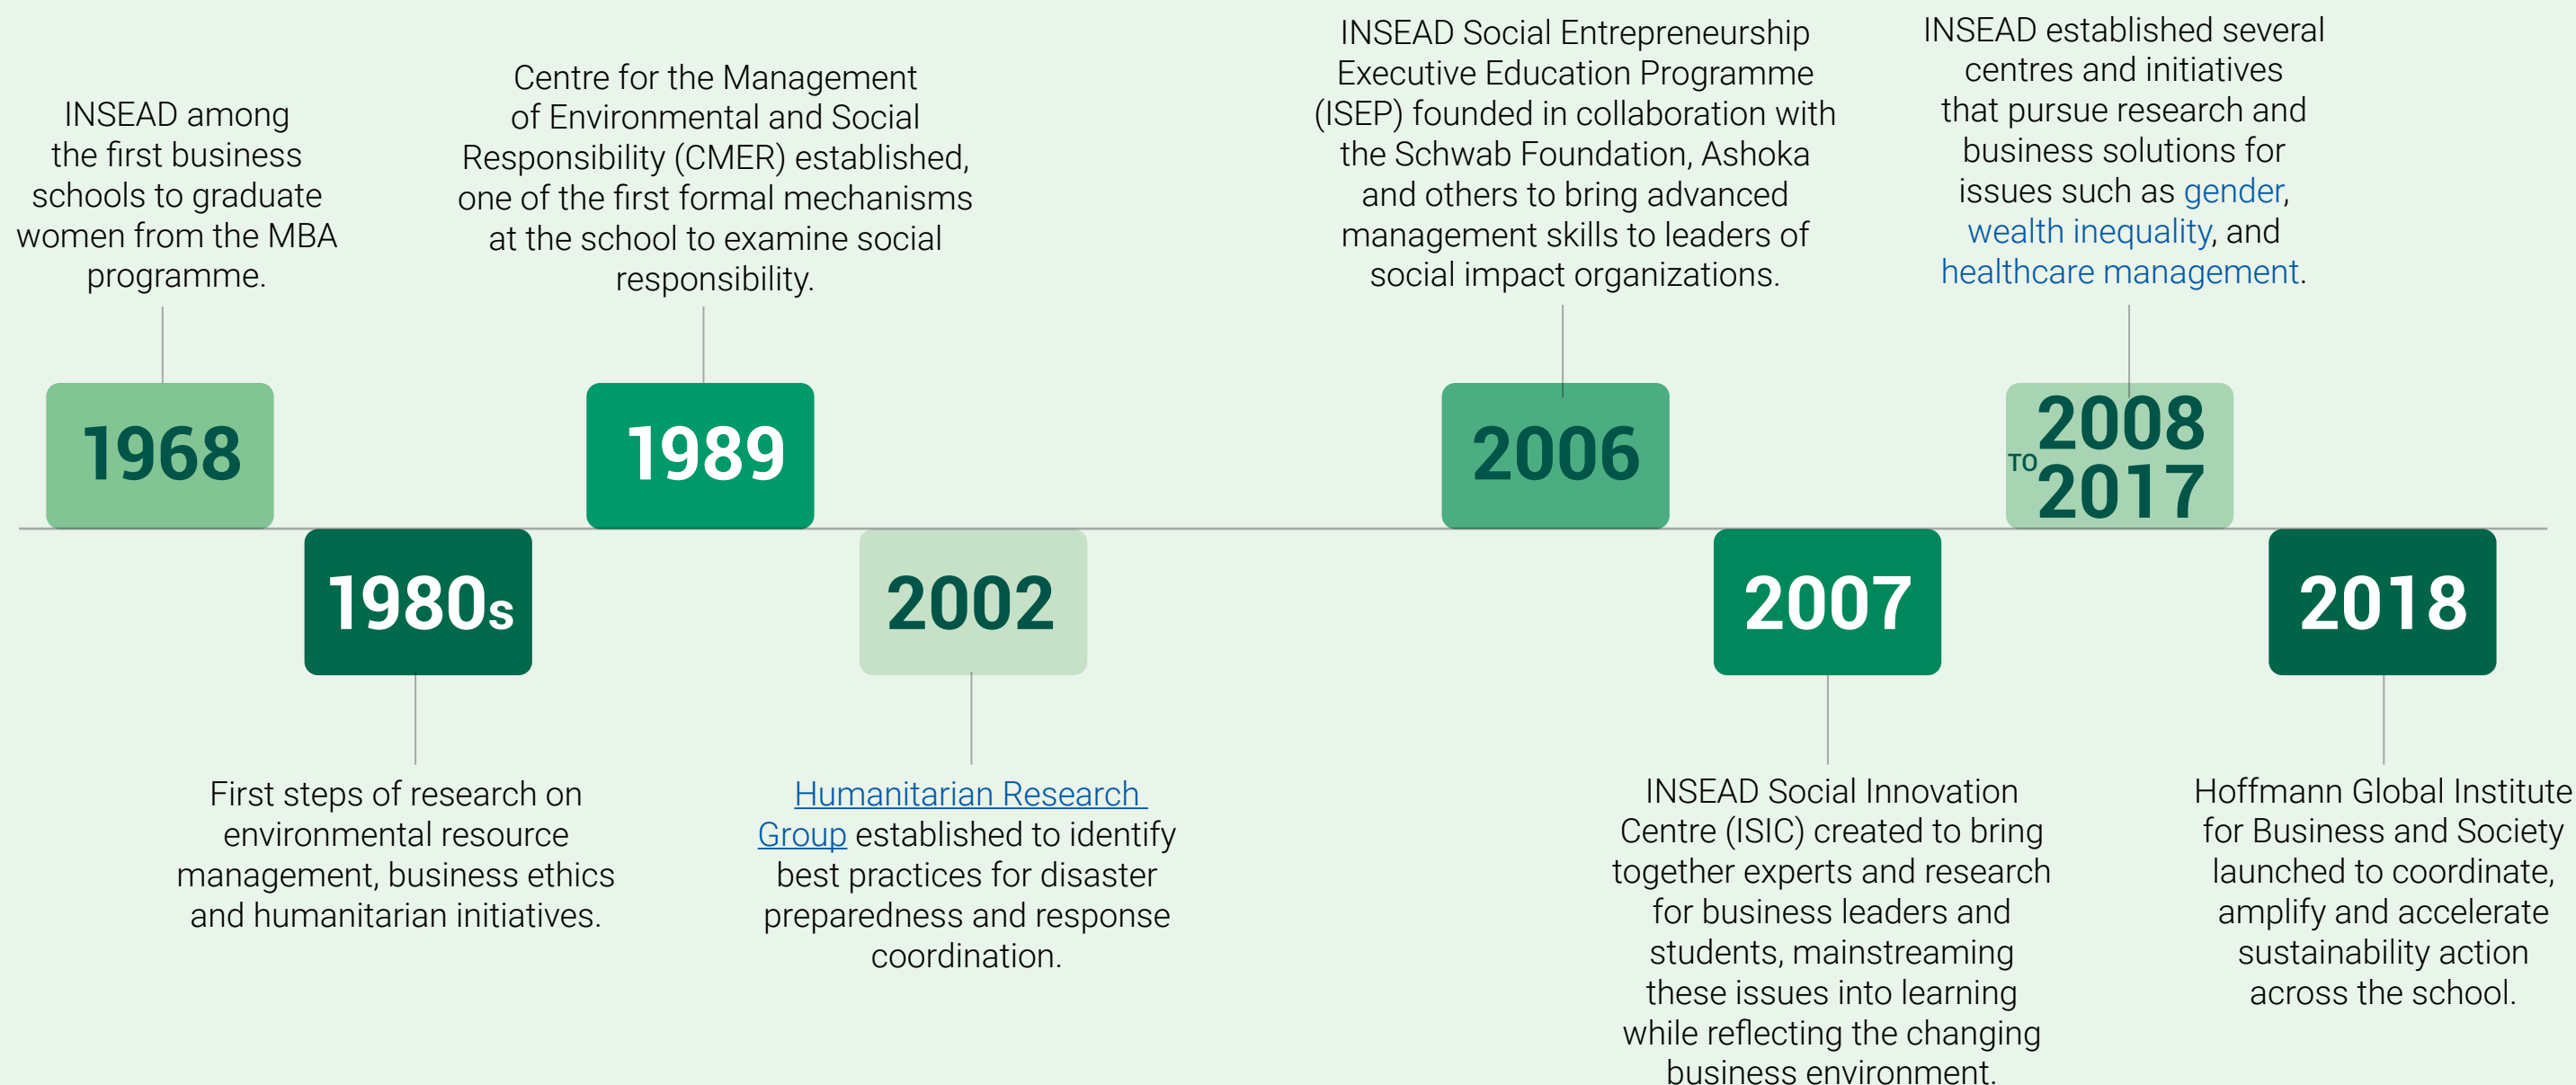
INSEAD among the first business schools to graduate women from the MBA programme.

1968

1980s

First steps of research on environmental resource management, business ethics and humanitarian initiatives.

Centre for the Management of Environmental and Social Responsibility (CMER) established, one of the first formal mechanisms at the school to examine social responsibility.

1989

2002

Humanitarian Research Group established to identify best practices for disaster preparedness and response coordination.

INSEAD Social Entrepreneurship Executive Education Programme (ISEP) founded in collaboration with the Schwab Foundation, Ashoka and others to bring advanced management skills to leaders of social impact organizations.

2006

2007

INSEAD Social Innovation Centre (ISIC) created to bring together experts and research for business leaders and students, mainstreaming these issues into learning while reflecting the changing business environment.

INSEAD established several centres and initiatives that pursue research and business solutions for issues such as gender, wealth inequality, and healthcare management.

2008 TO 2017

2018

Hoffmann Global Institute for Business and Society launched to coordinate, amplify and accelerate sustainability action across the school.